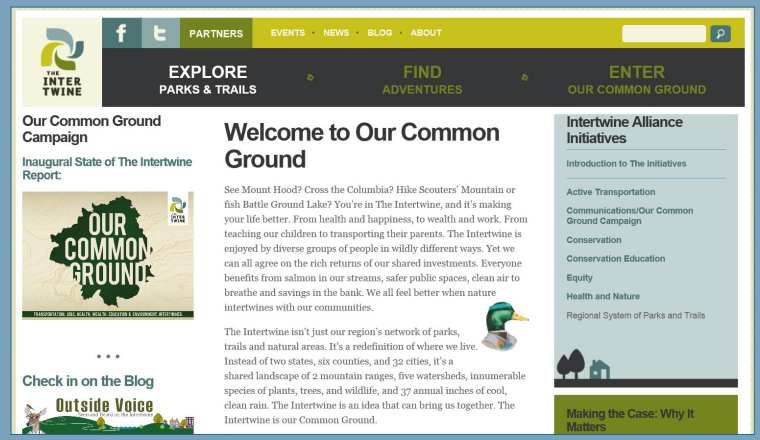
THE INTER TWINE

f t PARTNERS

EVENTS · NEWS · BLOG · ABOUT

EXPLORE
PARKS & TRAILS

FIND
ADVENTURES

ENTER
OUR COMMON GROUND

Our Common Ground Campaign

Inaugural State of The Intertwine Report:

OUR COMMON GROUND

THE INTER TWINE

TRANSPORTATION, JOBS, HEALTH, EDUCATION & ENVIRONMENT: INVESTMENTS

• • •

Check in on the Blog

Outside Voice
Seen and Heard on the Intertwine

Welcome to Our Common Ground

See Mount Hood? Cross the Columbia? Hike Scouters' Mountain or fish Battle Ground Lake? You're in The Intertwine, and it's making your life better. From health and happiness, to wealth and work. From teaching our children to transporting their parents. The Intertwine is enjoyed by diverse groups of people in wildly different ways. Yet we can all agree on the rich returns of our shared investments. Everyone benefits from salmon in our streams, safer public spaces, clean air to breathe and savings in the bank. We all feel better when nature intertwines with our communities.

The Intertwine isn't just our region's network of parks, trails and natural areas. It's a redefinition of where we live. Instead of two states, six counties, and 32 cities, it's a shared landscape of 2 mountain ranges, five watersheds, innumerable species of plants, trees, and wildlife, and 37 annual inches of cool, clean rain. The Intertwine is an idea that can bring us together. The Intertwine is our Common Ground.

Intertwine Alliance Initiatives

Introduction to The Initiatives

Active Transportation

Communications/Our Common Ground Campaign

Conservation

Conservation Education

Equity

Health and Nature

Regional System of Parks and Trails

Making the Case: Why It Matters